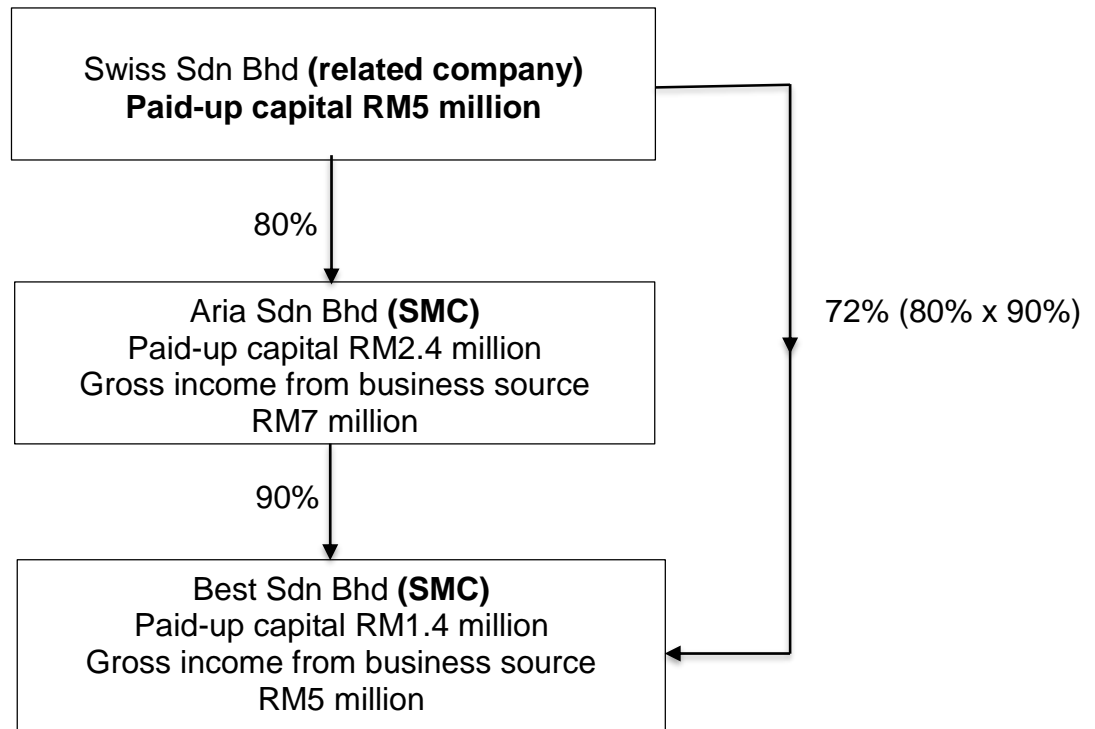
Swiss Sdn Bhd **(related company)**
**Paid-up capital RM5 million**

80%

Aria Sdn Bhd **(SMC)**
Paid-up capital RM2.4 million
Gross income from business source
RM7 million

72% (80% x 90%)

90%

Best Sdn Bhd **(SMC)**
Paid-up capital RM1.4 million
Gross income from business source
RM5 million